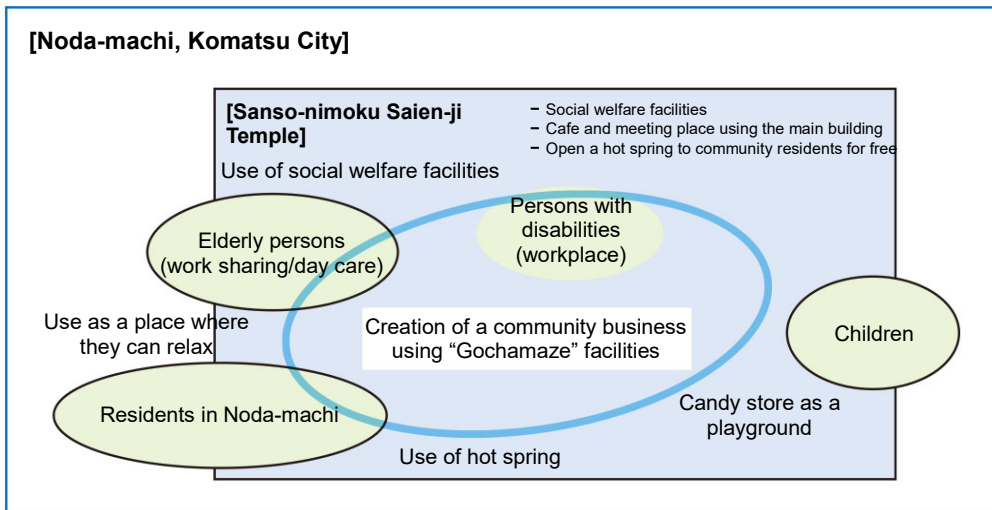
[Noda-machi, Komatsu City]

[Sanso-nimoku Saien-ji Temple]

− Social welfare facilities
− Cafe and meeting place using the main building
− Open a hot spring to community residents for free

Use of social welfare facilities

Persons with disabilities (workplace)

Elderly persons (work sharing/day care)

Use as a place where they can relax

Creation of a community business using "Gochamaze" facilities

Children

Residents in Noda-machi

Candy store as a playground

Use of hot spring